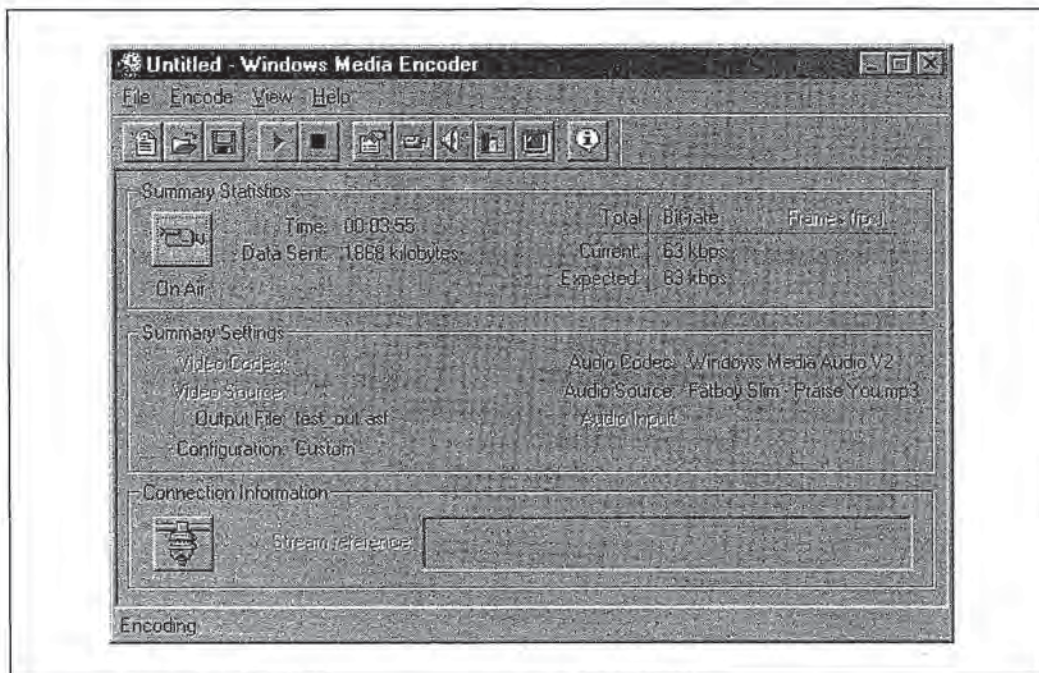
Untitled - Windows Media Encoder

File Encode View Help

Summary Statistics

Time: 00:03:55

Data Sent: 1868 kilobytes

On Air

| Total | Bitrate | Frames (fps) |
|---|---|---|
| Current | 63 kbps | |
| Expected | 63 kbps | |

Summary Settings

Video Codec:

Video Source:

Output File: test_out.asf

Configuration: Custom

Audio Codec: Windows Media Audio V2

Audio Source: Fatboy Slim - Praise You.mp3

Audio Input:

Connection Information

Stream reference:

Encoding